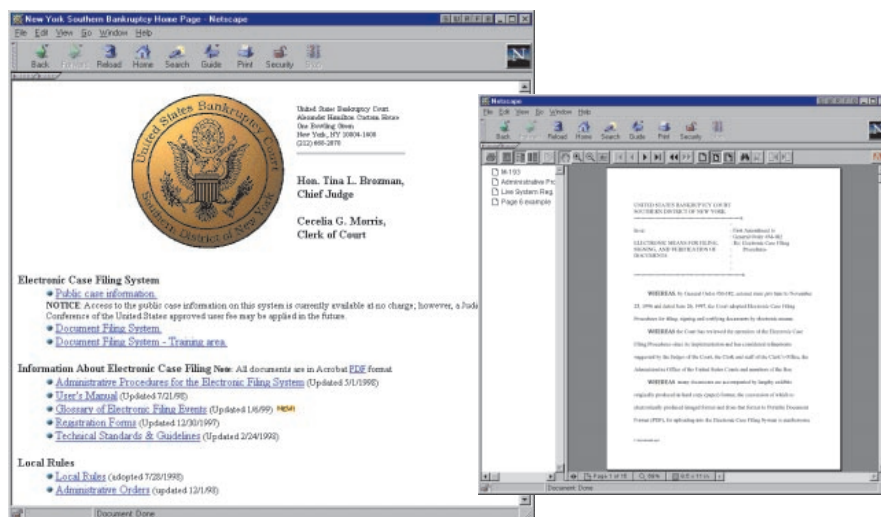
New York Southern Bankruptcy Home Page - Netscape

File Edit View Go Window Help

Back Forward Reload Home Search Guide Print Security Stop

United States Bankruptcy Court
Southern District of New York

United States Bankruptcy Court
Alexander Hamilton Custom House
One Bowling Green
New York, NY 10004-1408
(212) 668-2870

Hon. Tina L. Brozman,
Chief Judge

Cecelia G. Morris,
Clerk of Court

Electronic Case Filing System

Public case information.

NOTICE: Access to the public case information on this system is currently available at no charge; however, a Judi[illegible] Conference of the United States approved user fee may be applied in the future.

Document Filing System.

Document Filing System - Training area.

Information About Electronic Case Filing Note: All documents are in Acrobat PDF format.

Administrative Procedures for the Electronic Filing System (Updated 5/1/1998)

User's Manual (Updated 7/21/98)

Glossary of Electronic Filing Events (Updated 1/6/99) NEW

Registration Forms (Updated 12/30/1997)

Technical Standards & Guidelines (Updated 2/24/1998)

Local Rules

Local Rules (adopted 7/28/1998)

Administrative Orders (updated 12/1/98)

Document: Done

Netscape

File Edit View Go Window Help

Back Forward Reload Home Search Guide Print Security Stop

M-193
Administrative Pr
Live System Reg
Page 6 example

UNITED STATES BANKRUPTCY COURT
SOUTHERN DISTRICT OF NEW YORK

In re:
ELECTRONIC MEANS FOR FILING, SIGNING, AND VERIFICATION OF DOCUMENTS

First Amendment to General Order #M-182
Re: Electronic Case Filing Procedures

WHEREAS, by General Order #M-182, entered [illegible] 22, 1996 and dated June 26, 1997, the Court adopted Electronic Case Filing Procedures for filing, signing and verifying documents by electronic means.

WHEREAS the Court has reviewed the operation of the Electronic Case Filing Procedures since its implementation and has considered refinements suggested by the Judges of the Court, the Clerk and staff of the Clerk's Office, the Administrative Office of the United States Courts and members of the Bar.

WHEREAS, many documents are accompanied by lengthy exhibits originally produced in hard copy (paper) format, the conversion of which to electronically produced imaged format and then that format to Portable Document Format (PDF), for uploading into the Electronic Case Filing System is cumbersome

Page 1 of 15

Document: Done